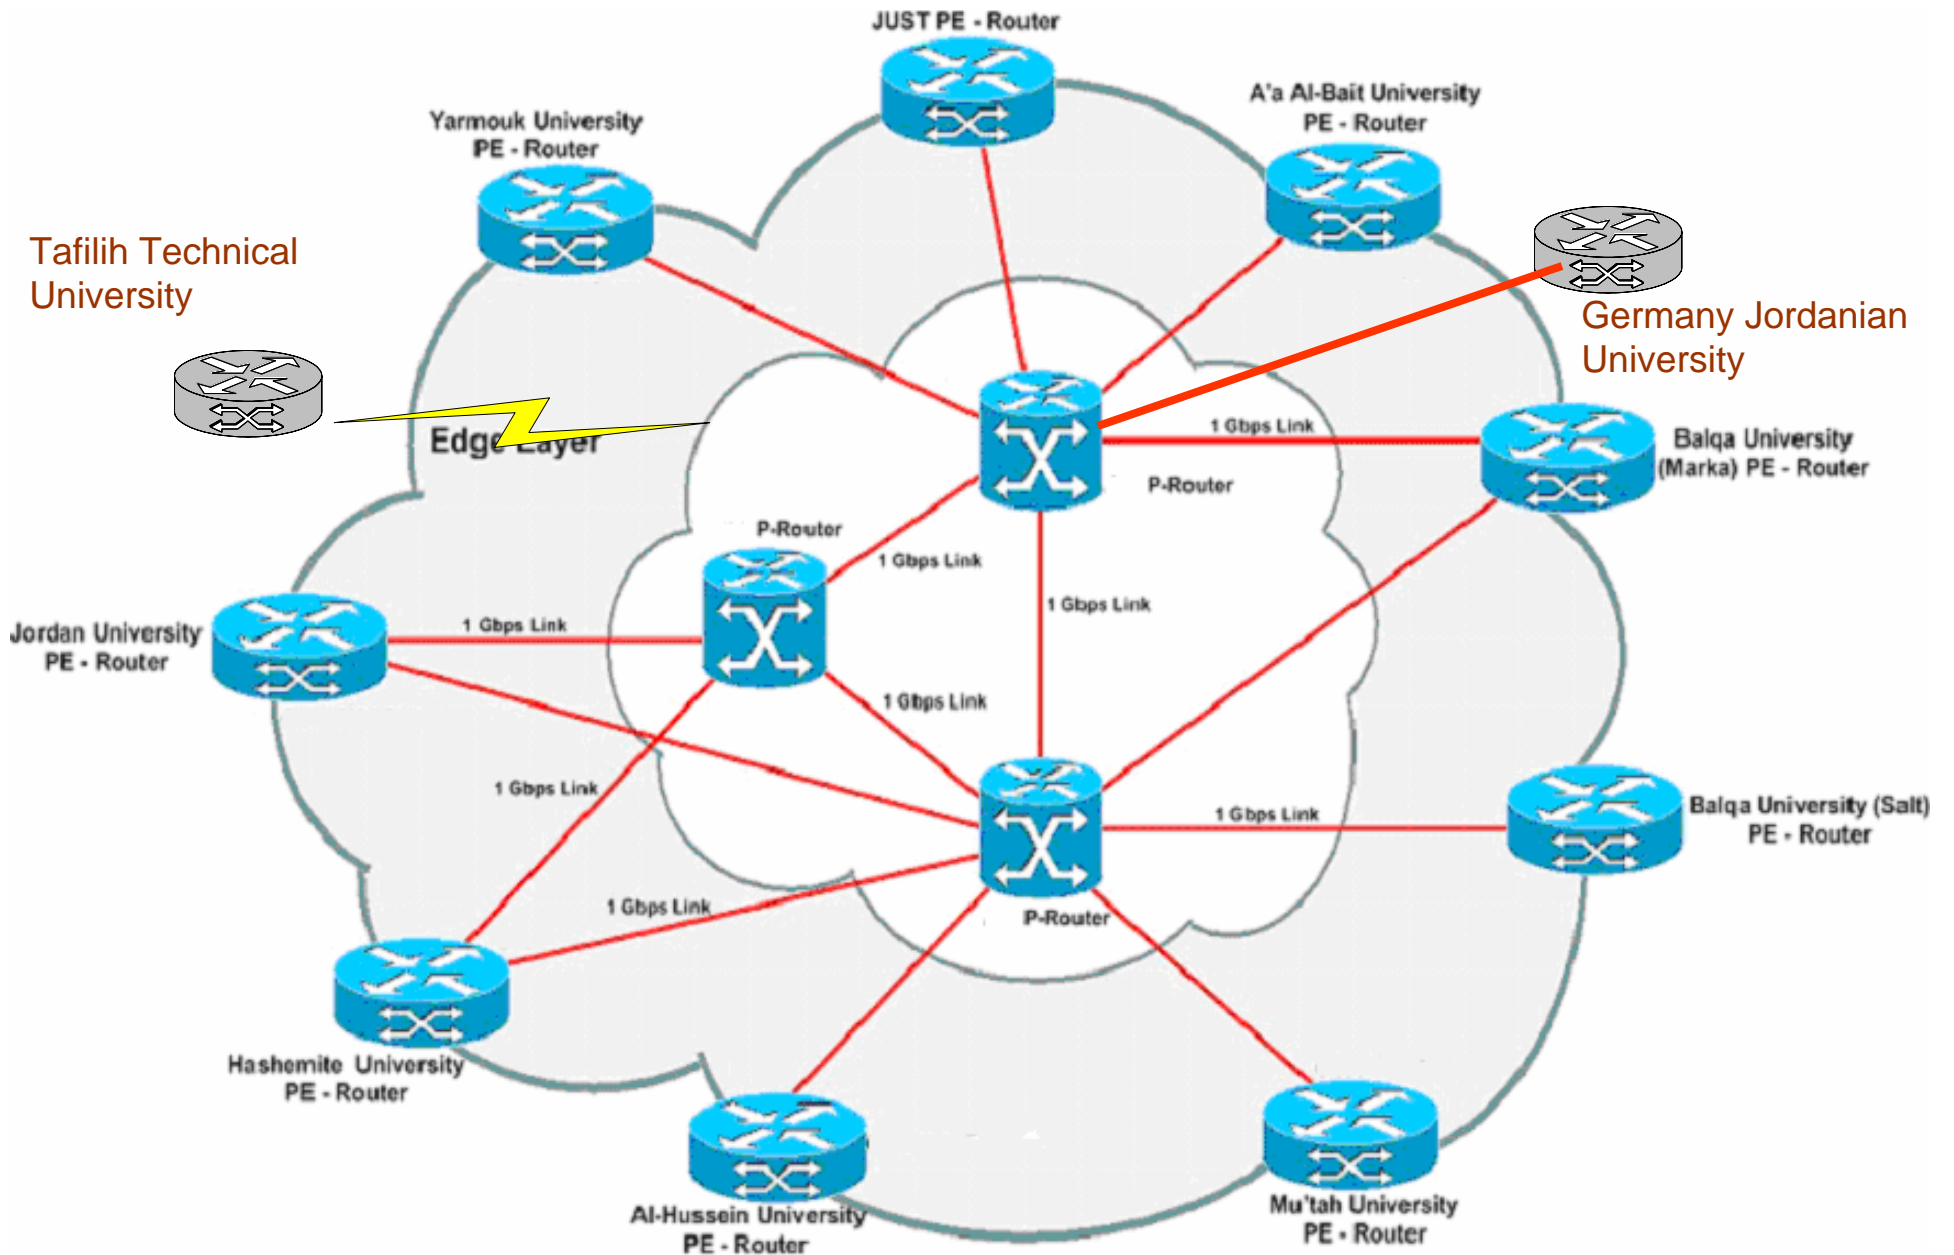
JUST PE - Router

Yarmouk University PE - Router

A'a Al-Bait University PE - Router

Tafilih Technical University

Germany Jordanian University

Edge Layer

1 Gbps Link

P-Router

Balqa University (Marka) PE - Router

P-Router

1 Gbps Link

1 Gbps Link

Jordan University PE - Router

1 Gbps Link

1 Gbps Link

1 Gbps Link

1 Gbps Link

Balqa University (Salt) PE - Router

1 Gbps Link

P-Router

Hashemite University PE - Router

Al-Hussein University PE - Router

Mu'tah University PE - Router